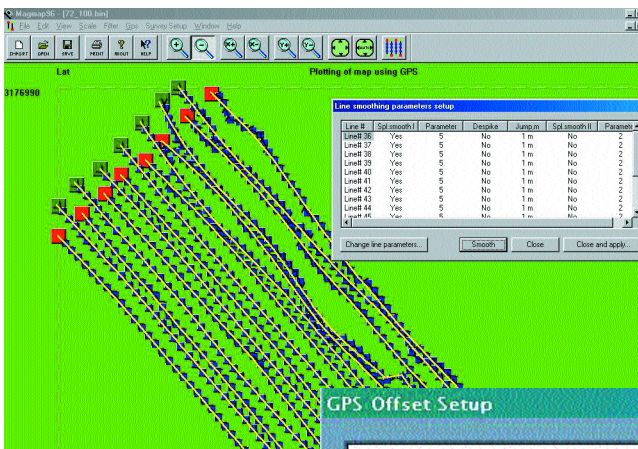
Magmap96 - [72_100.bin]

File Edit View Scale Filter Gps Survey Setup Window Help

IMPORT OPEN SAVE PRINT ABOUT HELP

Lat

Plotting of map using GPS

3176990

Line smoothing parameters setup

| Line # | Spl smooth I | Parameter | Despike | Jump,m | Spl smooth II | Paramete |
|---|---|---|---|---|---|---|
| Line# 36 | Yes | 5 | No | 1 m | No | 2 |
| Line# 37 | Yes | 5 | No | 1 m | No | 2 |
| Line# 38 | Yes | 5 | No | 1 m | No | 2 |
| Line# 39 | Yes | 5 | No | 1 m | No | 2 |
| Line# 40 | Yes | 5 | No | 1 m | No | 2 |
| Line# 41 | Yes | 5 | No | 1 m | No | 2 |
| Line# 42 | Yes | 5 | No | 1 m | No | 2 |
| Line# 43 | Yes | 5 | No | 1 m | No | 2 |
| Line# 44 | Yes | 5 | No | 1 m | No | 2 |
| Line# 45 | Yes | 5 | No | 1 m | No | 2 |

Change line parameters...

Smooth

Close

Close and apply...

GPS Offset Setup